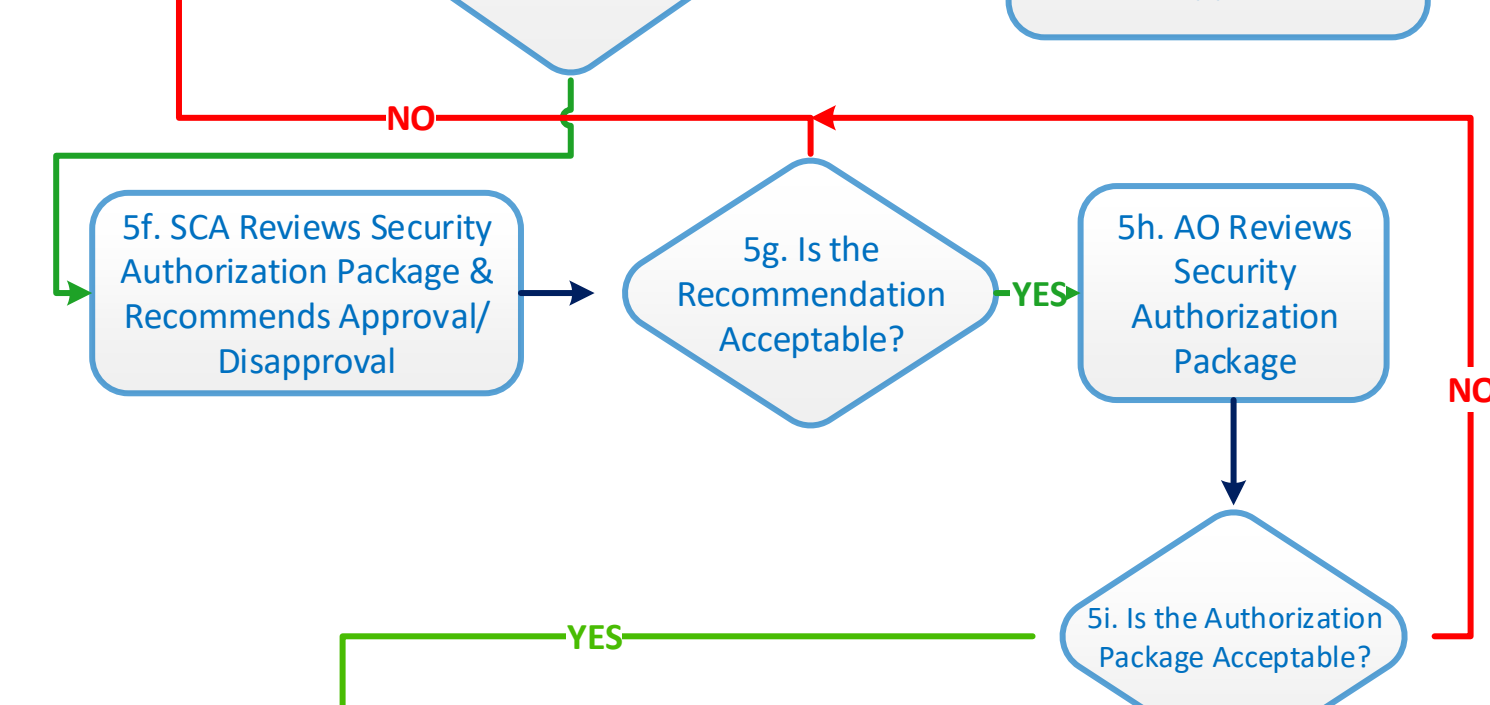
NO

5f. SCA Reviews Security Authorization Package & Recommends Approval/ Disapproval

5g. Is the Recommendation Acceptable?

YES

5h. AO Reviews Security Authorization Package

NO

YES

5i. Is the Authorization Package Acceptable?